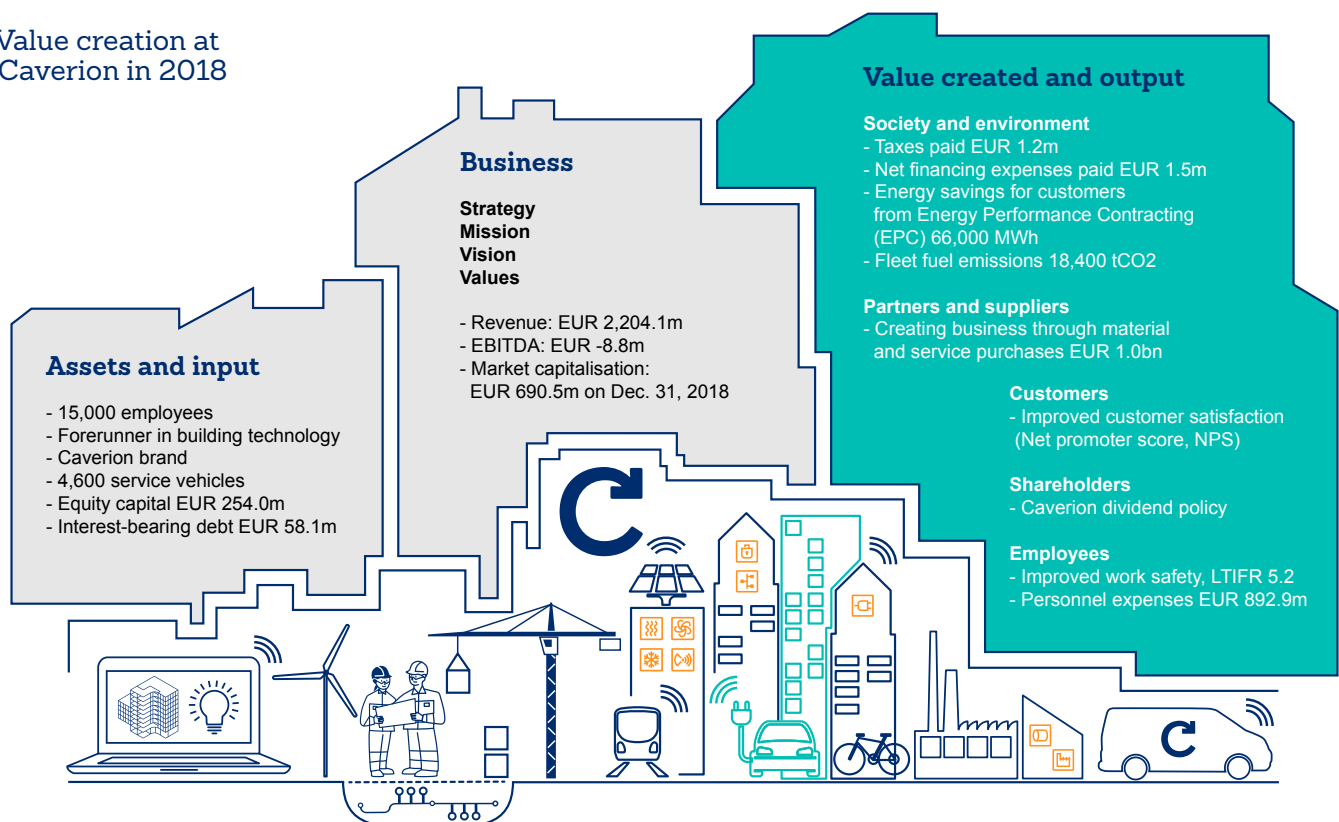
Value creation at Caverion in 2018

Assets and input

- 15,000 employees
- Forerunner in building technology
- Caverion brand
- 4,600 service vehicles
- Equity capital EUR 254.0m
- Interest-bearing debt EUR 58.1m

Business

Strategy
Mission
Vision
Values

- Revenue: EUR 2,204.1m
- EBITDA: EUR -8.8m
- Market capitalisation: EUR 690.5m on Dec. 31, 2018

Value created and output

Society and environment
- Taxes paid EUR 1.2m
- Net financing expenses paid EUR 1.5m
- Energy savings for customers from Energy Performance Contracting (EPC) 66,000 MWh
- Fleet fuel emissions 18,400 tCO2

Partners and suppliers
- Creating business through material and service purchases EUR 1.0bn

Customers
- Improved customer satisfaction (Net promoter score, NPS)

Shareholders
- Caverion dividend policy

Employees
- Improved work safety, LTIFR 5.2
- Personnel expenses EUR 892.9m